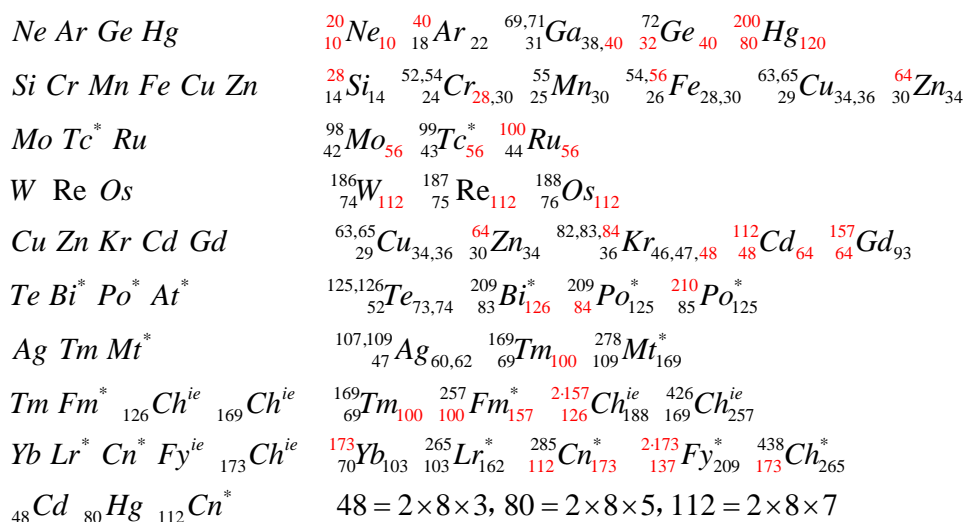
$Ne\ Ar\ Ge\ Hg$ $^{20}_{10}Ne_{10}$ $^{40}_{18}Ar_{22}$ $^{69,71}_{31}Ga_{38,40}$ $^{72}_{32}Ge_{40}$ $^{200}_{80}Hg_{120}$

$Si\ Cr\ Mn\ Fe\ Cu\ Zn$ $^{28}_{14}Si_{14}$ $^{52,54}_{24}Cr_{28,30}$ $^{55}_{25}Mn_{30}$ $^{54,56}_{26}Fe_{28,30}$ $^{63,65}_{29}Cu_{34,36}$ $^{64}_{30}Zn_{34}$

$Mo\ Tc^*\ Ru$ $^{98}_{42}Mo_{56}$ $^{99}_{43}Tc^*_{56}$ $^{100}_{44}Ru_{56}$

$W$ Re $Os$ $^{186}_{74}W_{112}$ $^{187}_{75}\text{Re}_{112}$ $^{188}_{76}Os_{112}$

$Cu\ Zn\ Kr\ Cd\ Gd$ $^{63,65}_{29}Cu_{34,36}$ $^{64}_{30}Zn_{34}$ $^{82,83,84}_{36}Kr_{46,47,48}$ $^{112}_{48}Cd_{64}$ $^{157}_{64}Gd_{93}$

$Te\ Bi^*\ Po^*\ At^*$ $^{125,126}_{52}Te_{73,74}$ $^{209}_{83}Bi^*_{126}$ $^{209}_{84}Po^*_{125}$ $^{210}_{85}Po^*_{125}$

$Ag\ Tm\ Mt^*$ $^{107,109}_{47}Ag_{60,62}$ $^{169}_{69}Tm_{100}$ $^{278}_{109}Mt^*_{169}$

$Tm\ Fm^*\ _{126}Ch^{ie}\ _{169}Ch^{ie}$ $^{169}_{69}Tm_{100}$ $^{257}_{100}Fm^*_{157}$ $^{2\cdot157}_{126}Ch^{ie}_{188}$ $^{426}_{169}Ch^{ie}_{257}$

$Yb\ Lr^*\ Cn^*\ Fy^{ie}\ _{173}Ch^{ie}$ $^{173}_{70}Yb_{103}$ $^{265}_{103}Lr^*_{162}$ $^{285}_{112}Cn^*_{173}$ $^{2\cdot173}_{137}Fy^*_{209}$ $^{438}_{173}Ch^*_{265}$

$_{48}Cd\ _{80}Hg\ _{112}Cn^*$ $48=2\times8\times3,\ 80=2\times8\times5,\ 112=2\times8\times7$